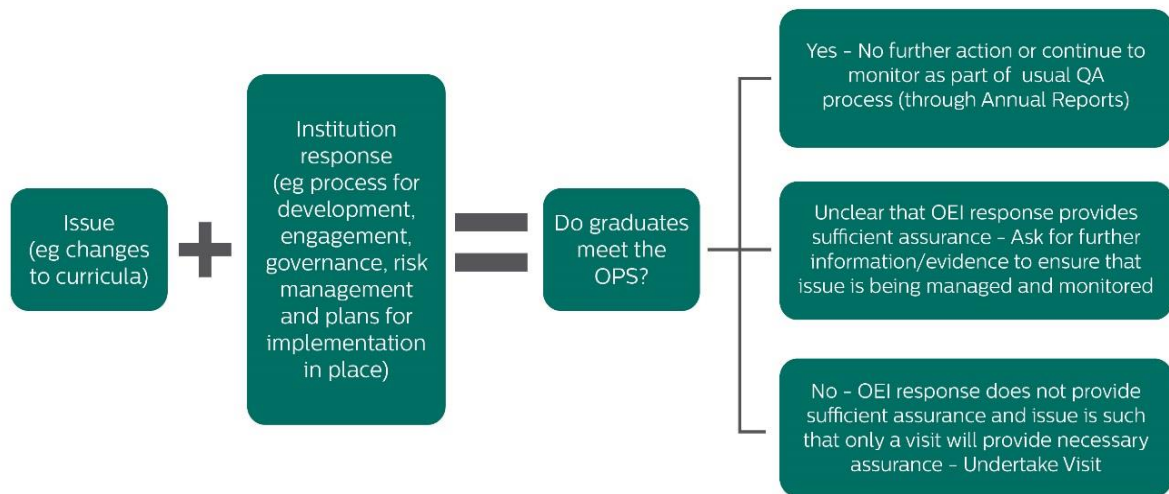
Issue (eg changes to curricula)

Institution response (eg process for development, engagement, governance, risk management and plans for implementation in place)

Do graduates meet the OPS?

Yes - No further action or continue to monitor as part of usual QA process (through Annual Reports)

Unclear that OEI response provides sufficient assurance - Ask for further information/evidence to ensure that issue is being managed and monitored

No - OEI response does not provide sufficient assurance and issue is such that only a visit will provide necessary assurance - Undertake Visit